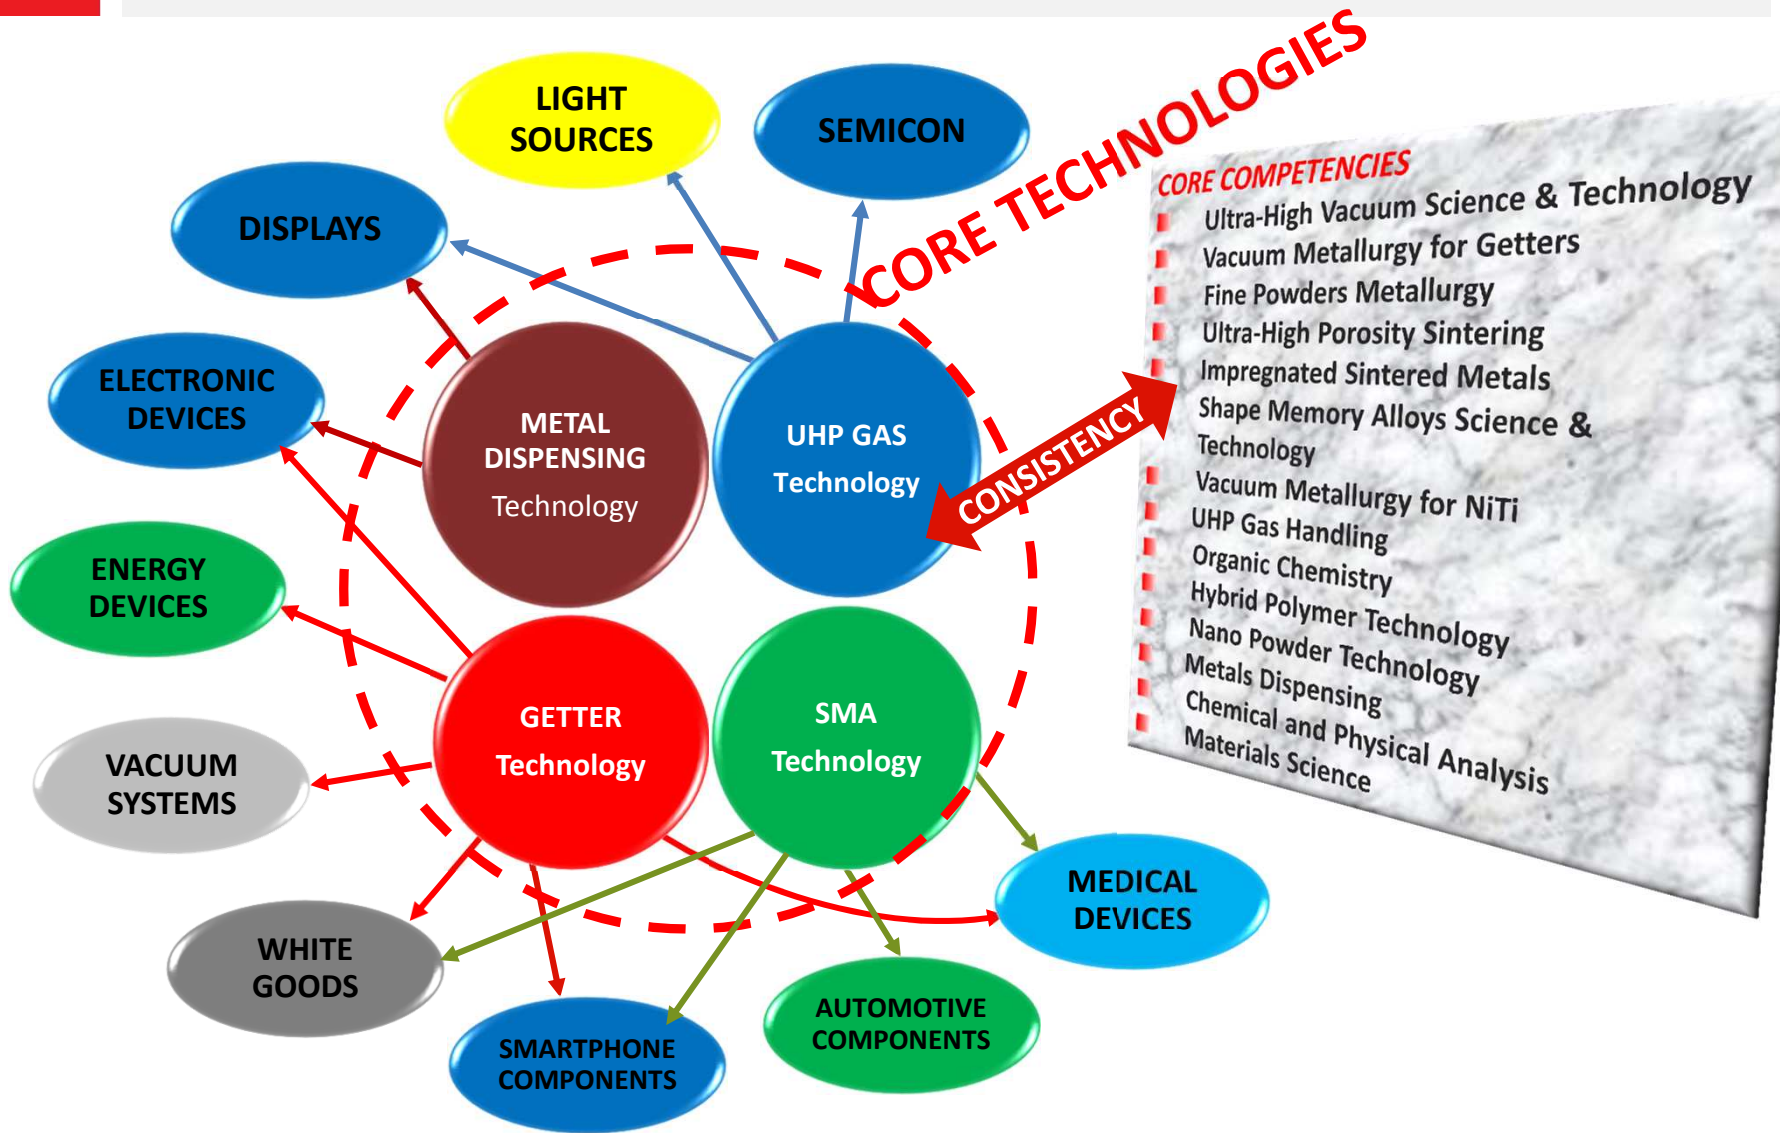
LIGHT SOURCES

SEMICON

DISPLAYS

CORE TECHNOLOGIES

ELECTRONIC DEVICES

METAL DISPENSING Technology

UHP GAS Technology

ENERGY DEVICES

GETTER Technology

SMA Technology

VACUUM SYSTEMS

WHITE GOODS

SMARTPHONE COMPONENTS

AUTOMOTIVE COMPONENTS

MEDICAL DEVICES

CONSISTENCY

CORE COMPETENCIES
Ultra-High Vacuum Science & Technology
Vacuum Metallurgy for Getters
Fine Powders Metallurgy
Ultra-High Porosity Sintering
Impregnated Sintered Metals
Shape Memory Alloys Science & Technology
Vacuum Metallurgy for NiTi
UHP Gas Handling
Organic Chemistry
Hybrid Polymer Technology
Nano Powder Technology
Metals Dispensing
Chemical and Physical Analysis
Materials Science